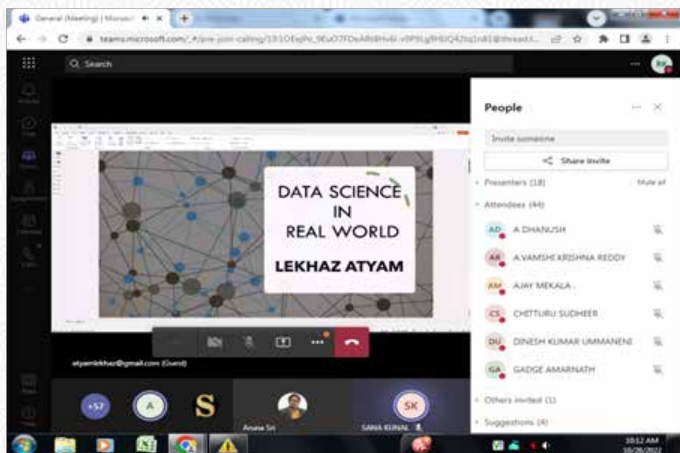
General (Meeting) | Microsoft

teams.microsoft.com/_#/pre-join-calling/19:1OEqPo_9EuO7FDeAR6Hvkl-v9P9Lg9HSIQ42tq1n81@thread.t...

Search

DATA SCIENCE IN REAL WORLD

LEKHAZ ATYAM

atyamlekhaz@gmail.com (Guest)

+57

A

S

Aruna Sri

SK

SANA KUNAL

People

Invite someone

Share invite

Presenters (18)

Mute all

Attendees (44)

AD A DHANUSH

AR A.VAMSHI KRISHNA REDDY

AM AJAY MEKALA .

CS CHITTURU SUDHEER

DU DINESH KUMAR UMMANENI

GA GADGE AMARNATH

Others invited (1)

Suggestions (4)

10:12 AM
10/28/2022